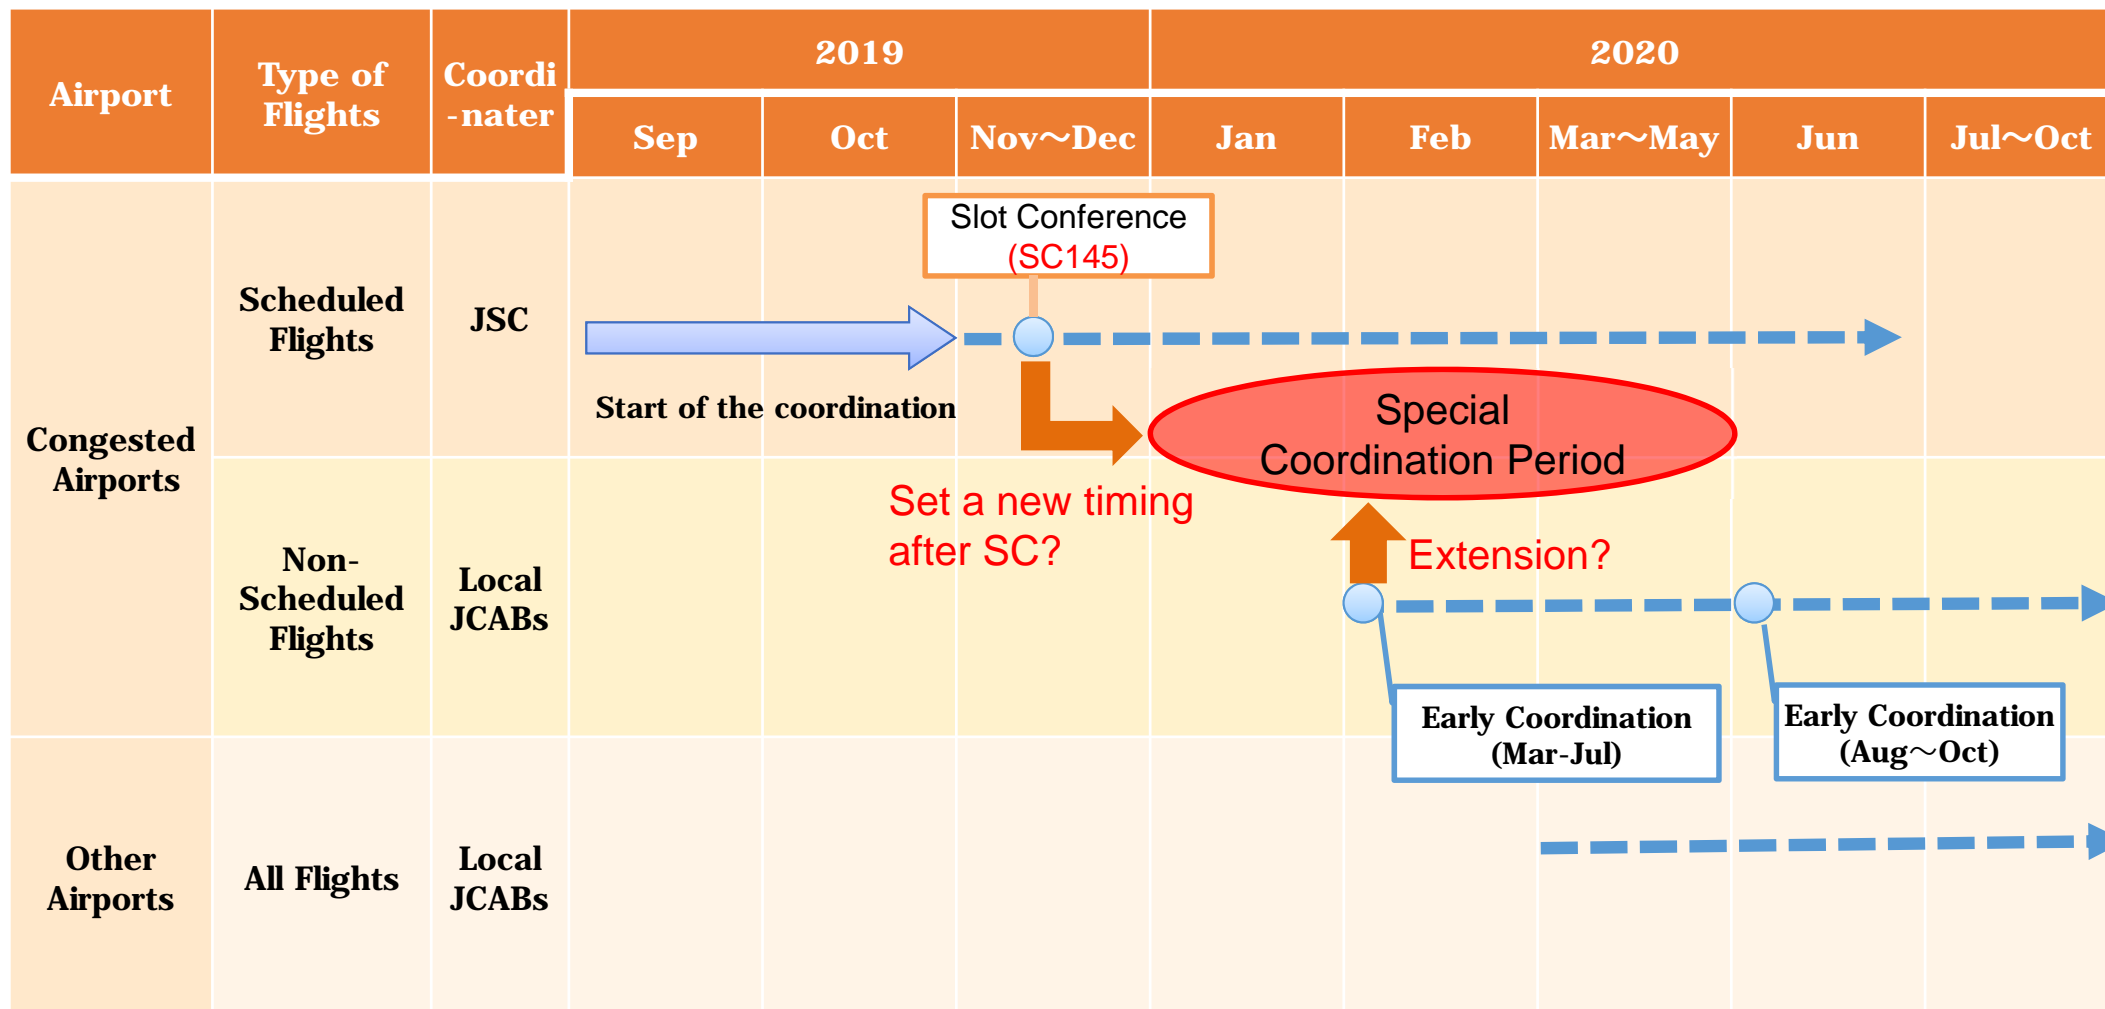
| Airport | Type of Flights | Coordi-nater | Sep (2019) | Oct (2019) | Nov～Dec (2019) | Jan (2020) | Feb (2020) | Mar～May (2020) | Jun (2020) | Jul～Oct (2020) |
|---|---|---|---|---|---|---|---|---|---|---|
| Congested Airports | Scheduled Flights | JSC | | | | | | | | |
| | Non-Scheduled Flights | Local JCABs | | | | | | | | |
| Other Airports | All Flights | Local JCABs | | | | | | | | |

Slot Conference
(SC145)

Start of the coordination

Special Coordination Period

Set a new timing after SC?

Extension?

Early Coordination (Mar-Jul)

Early Coordination (Aug～Oct)